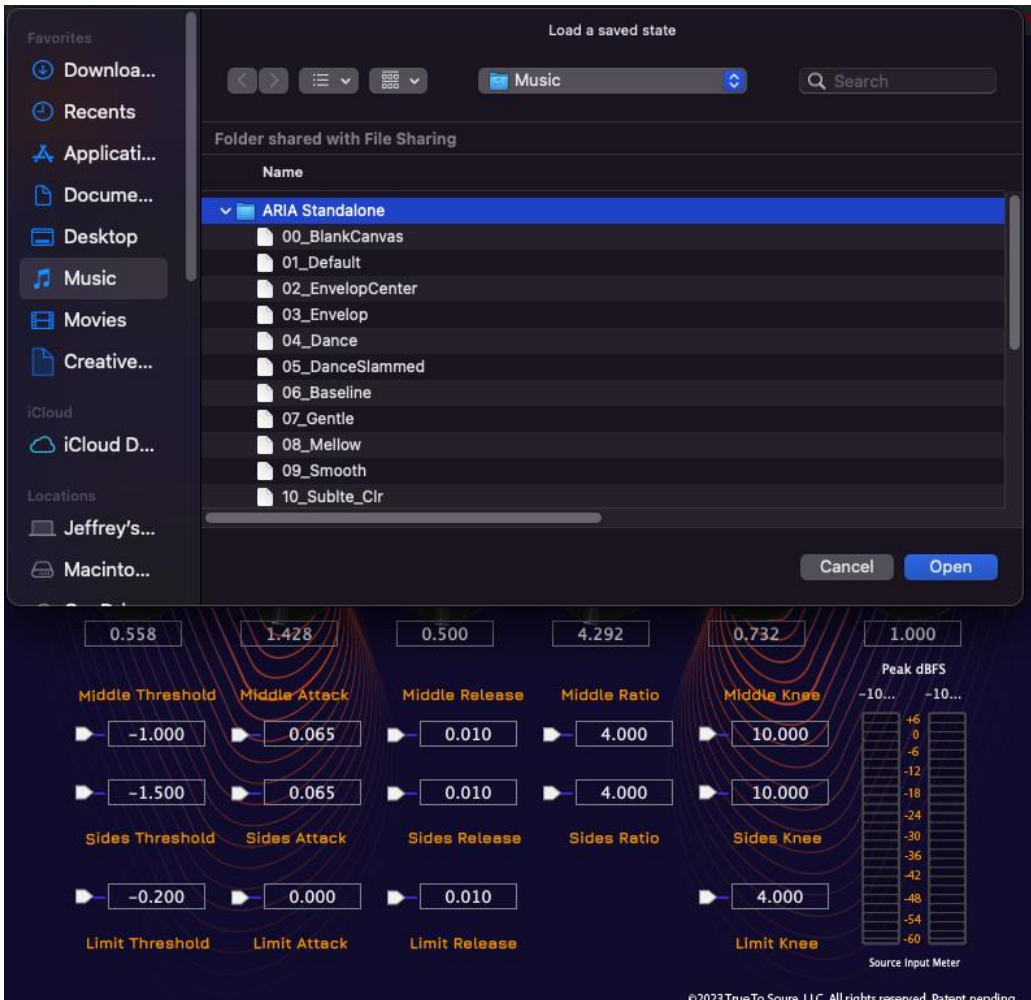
Favorites
Downloa...
Recents
Applicati...
Docume...
Desktop
Music
Movies
Creative...
iCloud
iCloud D...
Locations
Jeffrey's...
Macinto...

Load a saved state

Music

Search

Folder shared with File Sharing

Name

ARIA Standalone
00_BlankCanvas
01_Default
02_EnvelopCenter
03_Envelop
04_Dance
05_DanceSlammed
06_Baseline
07_Gentle
08_Mellow
09_Smooth
10_Sublte_Clr

Cancel
Open

0.558
1.428
0.500
4.292
0.732
1.000

Peak dBFS
-10...
-10...

Middle Threshold
Middle Attack
Middle Release
Middle Ratio
Middle Knee

-1.000
0.065
0.010
4.000
10.000

-1.500
0.065
0.010
4.000
10.000

Sides Threshold
Sides Attack
Sides Release
Sides Ratio
Sides Knee

-0.200
0.000
0.010
4.000

Limit Threshold
Limit Attack
Limit Release
Limit Knee

+6
0
-6
-12
-18
-24
-30
-36
-42
-48
-54
-60

Source Input Meter

©2023 TrueTo Soure LLC. All rights reserved. Patent pending.